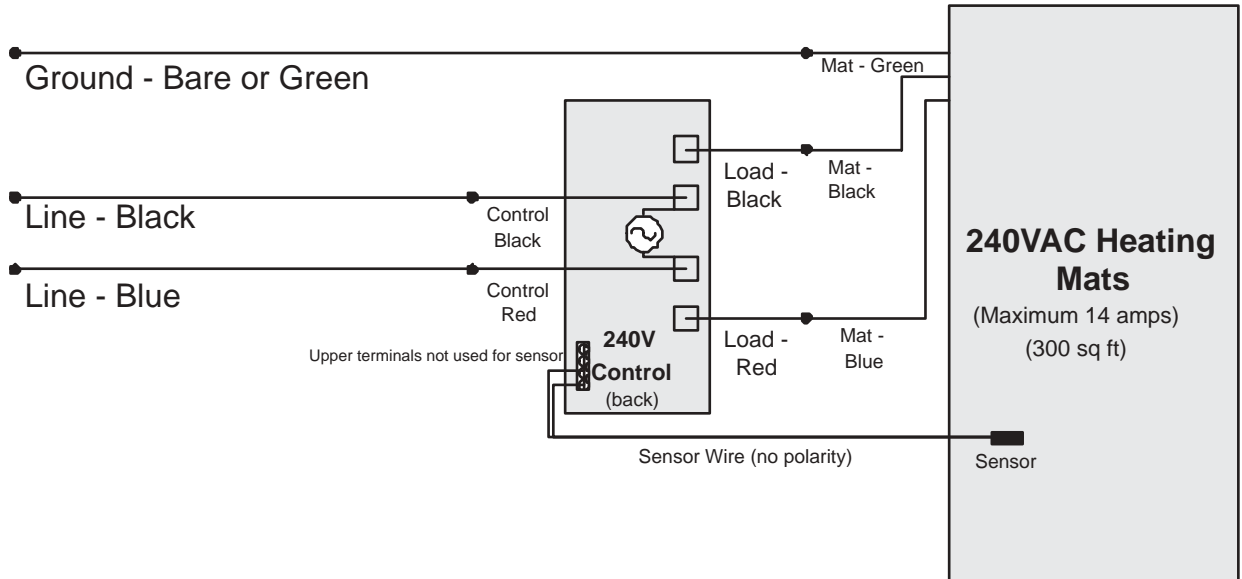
Ground - Bare or Green

Mat - Green

Load - Black

Mat - Black

Line - Black

Control Black

Line - Blue

Control Red

240VAC Heating Mats

(Maximum 14 amps)

(300 sq ft)

Load - Red

Mat - Blue

Upper terminals not used for sensor

240V Control (back)

Sensor Wire (no polarity)

Sensor